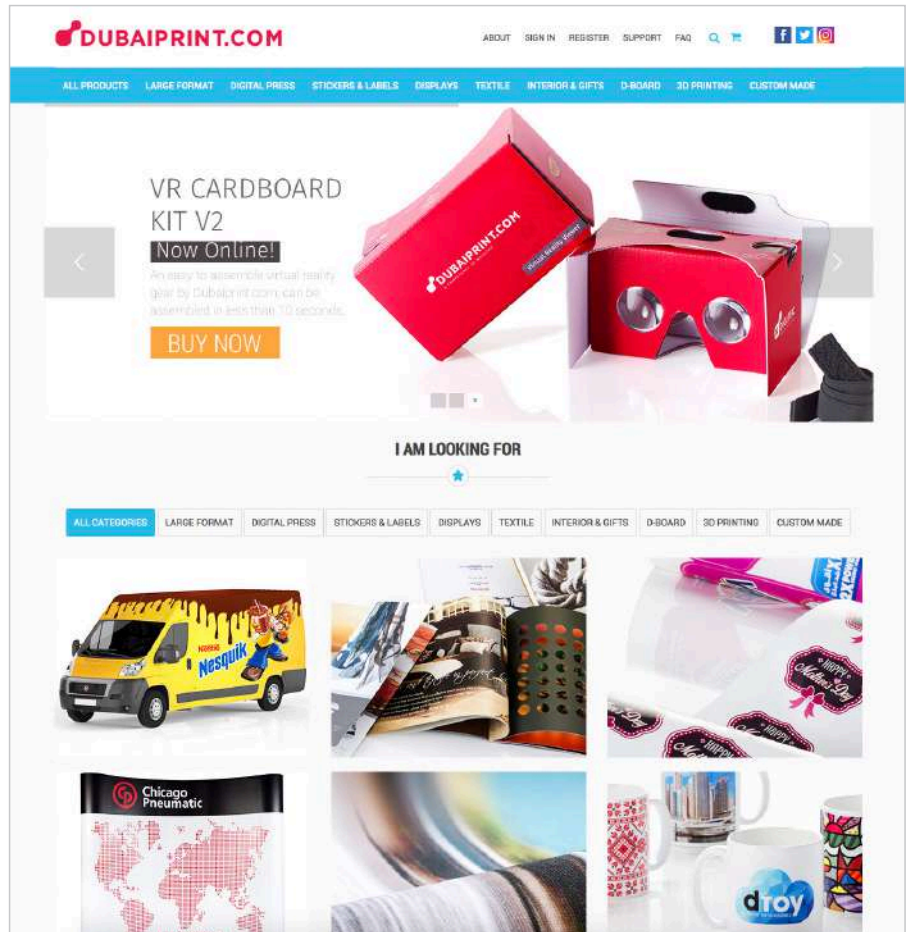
DUBAIPRINT.COM

ABOUT SIGN IN REGISTER SUPPORT FAQ

ALL PRODUCTS LARGE FORMAT DIGITAL PRESS STICKERS & LABELS DISPLAYS TEXTILE INTERIOR & GIFTS D-BOARD 3D PRINTING CUSTOM MADE

VR CARDBOARD KIT V2

Now Online!

An easy to assemble virtual reality gear by Dubaiprint.com can be assembled in less than 10 seconds.

BUY NOW

DUBAIPRINT.COM

I AM LOOKING FOR

ALL CATEGORIES LARGE FORMAT DIGITAL PRESS STICKERS & LABELS DISPLAYS TEXTILE INTERIOR & GIFTS D-BOARD 3D PRINTING CUSTOM MADE

Nestlé Nesquik

Happy Mother's Day

Chicago Pneumatic

droy